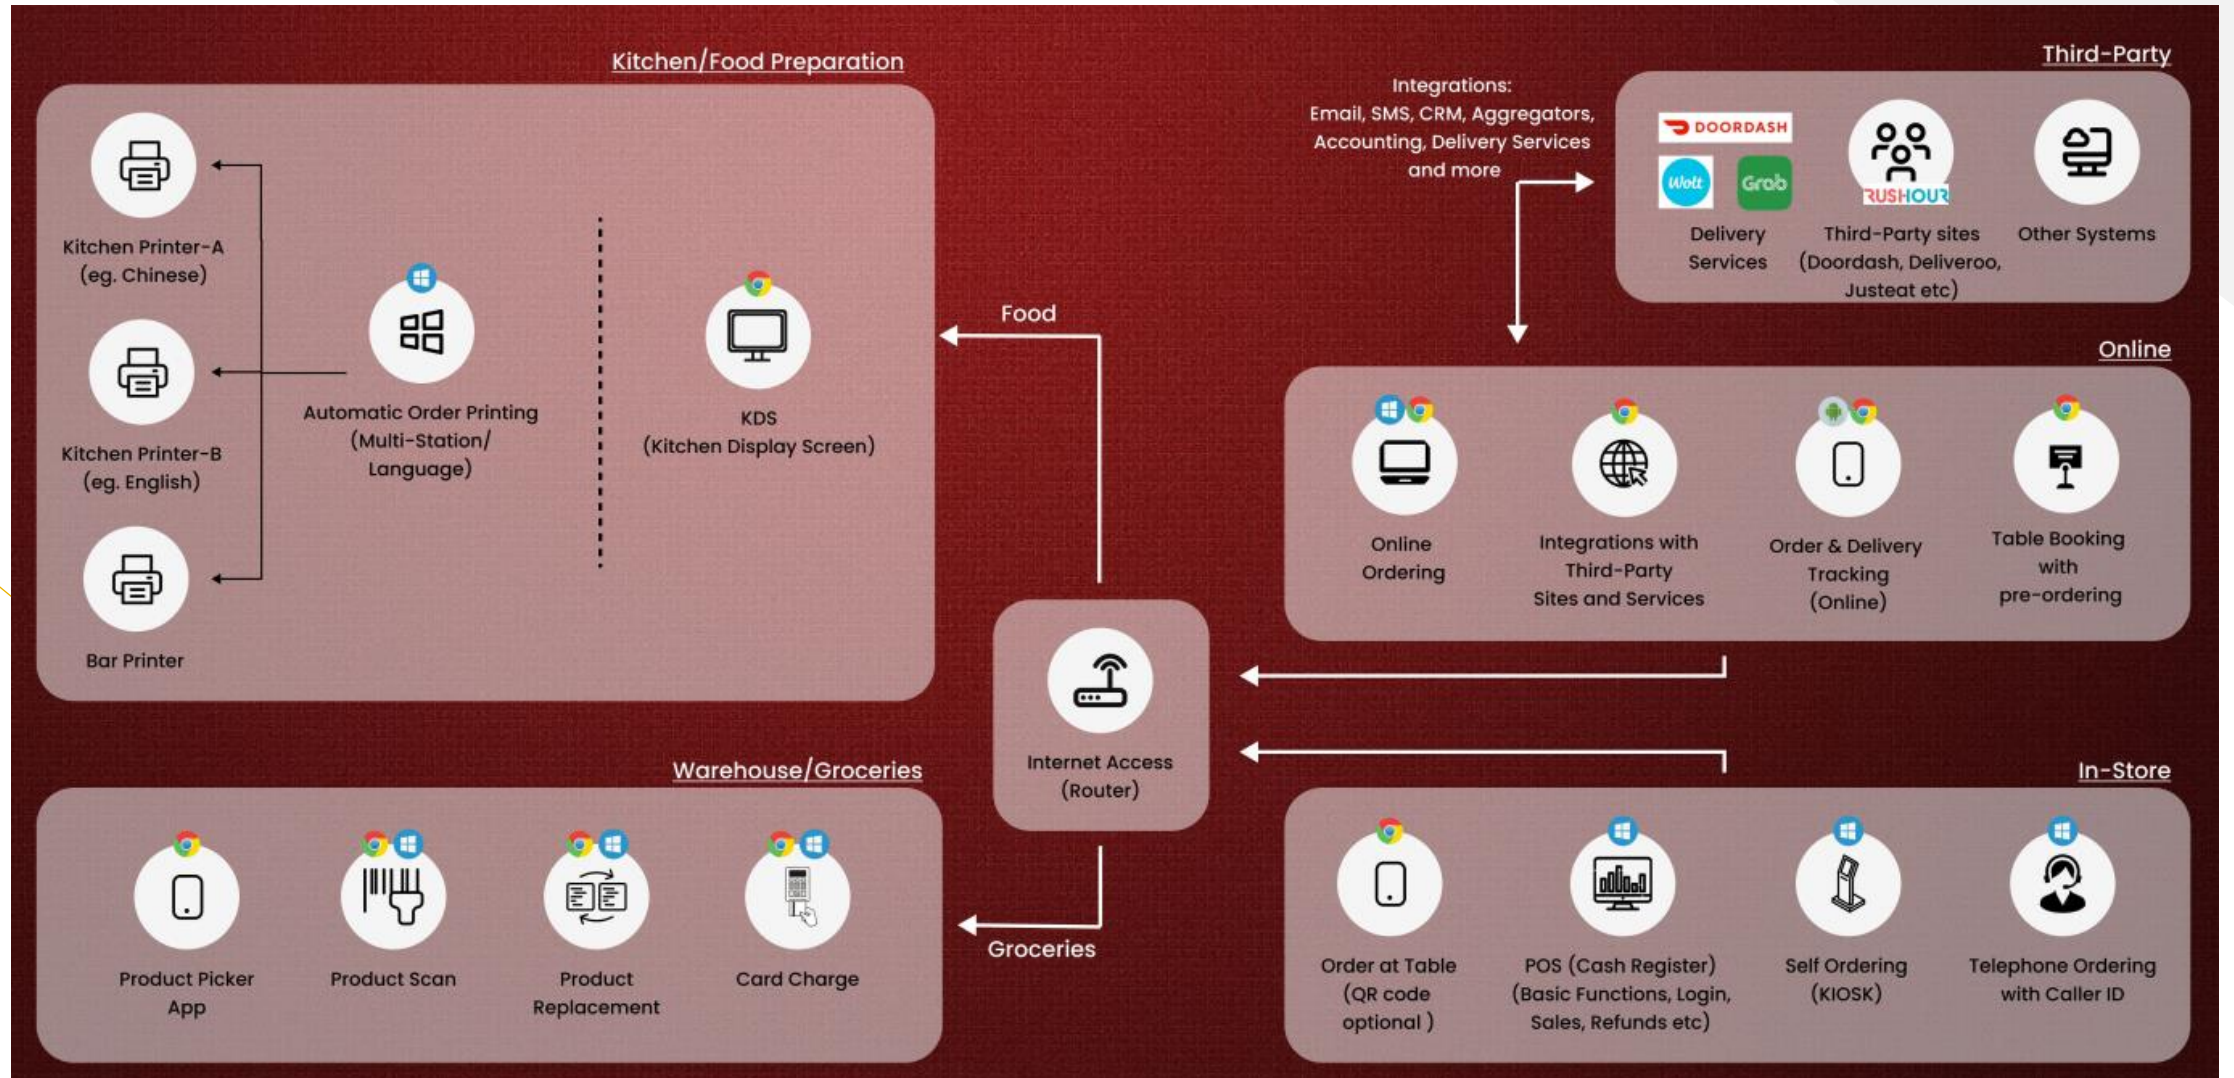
Kitchen/Food Preparation

Kitchen Printer-A (eg. Chinese)

Kitchen Printer-B (eg. English)

Bar Printer

Automatic Order Printing (Multi-Station/ Language)

KDS (Kitchen Display Screen)

Food

Integrations: Email, SMS, CRM, Aggregators, Accounting, Delivery Services and more

Third-Party

DOORDASH

Wolt

Grab

Delivery Services

RUSHOUR

Third-Party sites (Doordash, Deliveroo, Justeat etc)

Other Systems

Online

Online Ordering

Integrations with Third-Party Sites and Services

Order & Delivery Tracking (Online)

Table Booking with pre-ordering

Internet Access (Router)

Warehouse/Groceries

Product Picker App

Product Scan

Product Replacement

Card Charge

Groceries

In-Store

Order at Table (QR code optional )

POS (Cash Register) (Basic Functions, Login, Sales, Refunds etc)

Self Ordering (KIOSK)

Telephone Ordering with Caller ID